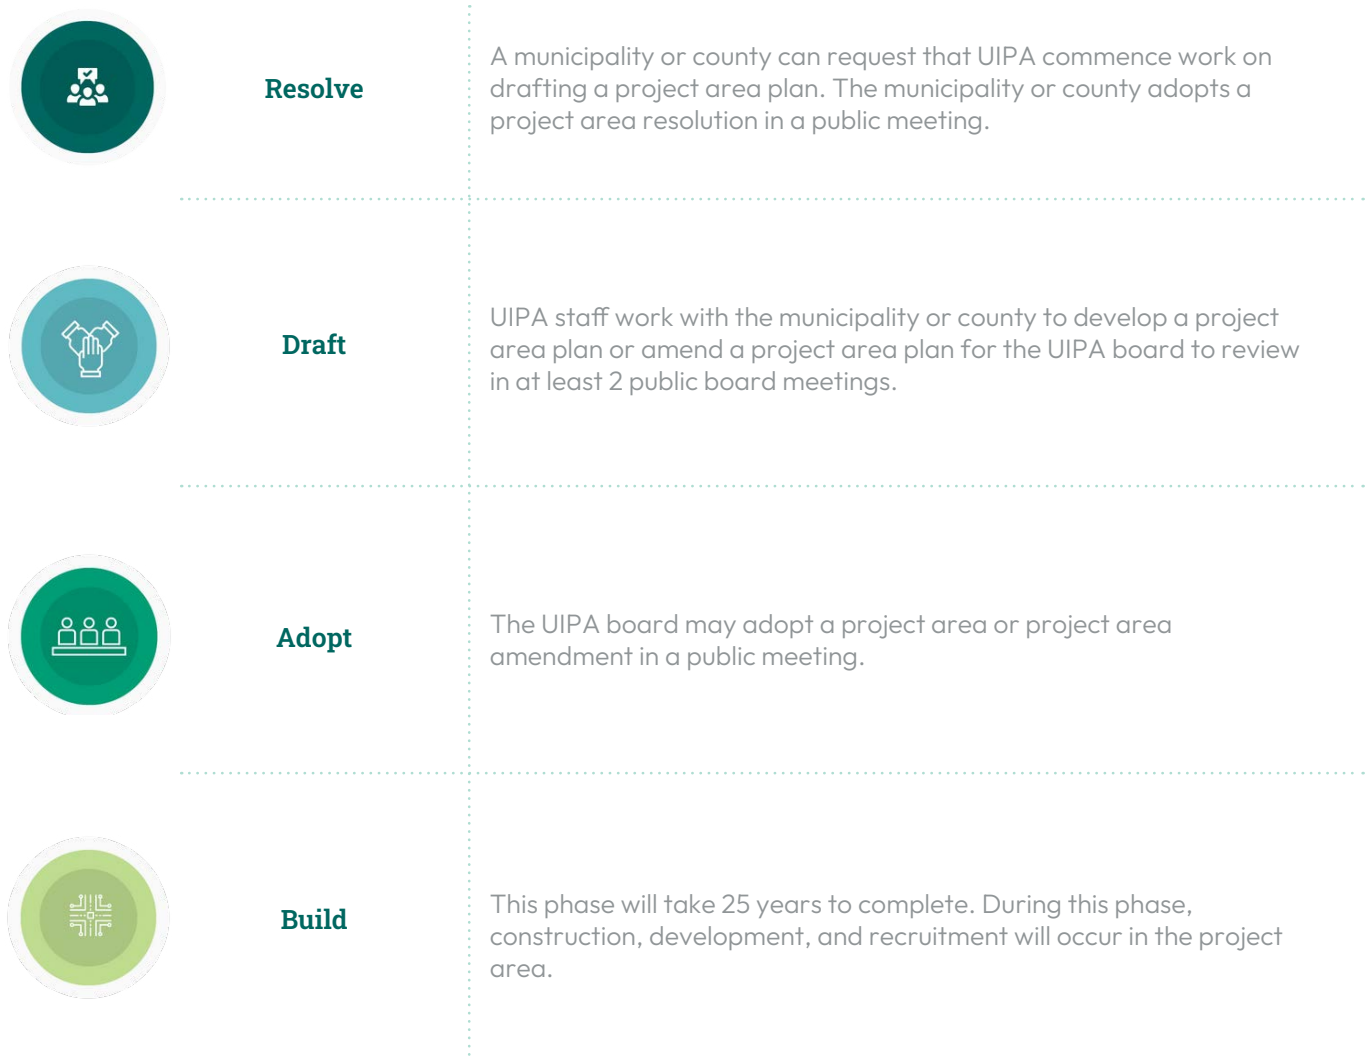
| | |
|---|---|
| Resolve | A municipality or county can request that UIPA commence work on drafting a project area plan. The municipality or county adopts a project area resolution in a public meeting. |
| Draft | UIPA staff work with the municipality or county to develop a project area plan or amend a project area plan for the UIPA board to review in at least 2 public board meetings. |
| Adopt | The UIPA board may adopt a project area or project area amendment in a public meeting. |
| Build | This phase will take 25 years to complete. During this phase, construction, development, and recruitment will occur in the project area. |